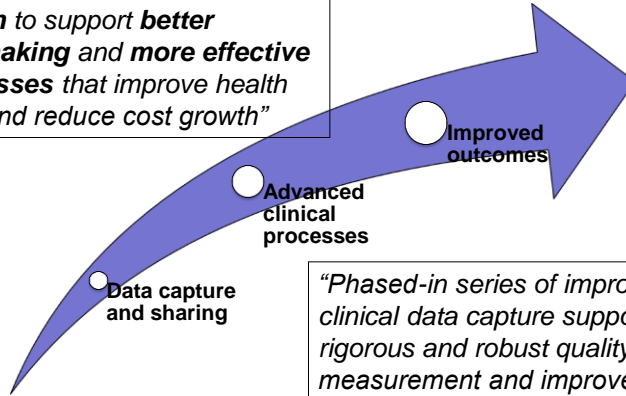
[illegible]n to support better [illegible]aking and more effective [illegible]sses that improve health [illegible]nd reduce cost growth"

Improved outcomes

Advanced clinical processes

Data capture and sharing

"Phased-in series of impro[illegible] clinical data capture suppo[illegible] rigorous and robust quality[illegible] measurement and improve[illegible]